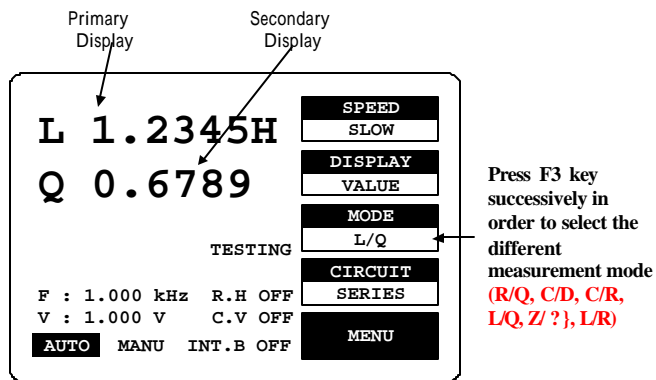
Primary Display

Secondary Display

L 1.2345H

Q 0.6789

TESTING

F : 1.000 kHz R.H OFF

V : 1.000 V C.V OFF

AUTO MANU INT.B OFF

SPEED

SLOW

DISPLAY

VALUE

MODE

L/Q

CIRCUIT

SERIES

MENU

Press F3 key successively in order to select the different measurement mode (R/Q, C/D, C/R, L/Q, Z/ ? }, L/R)